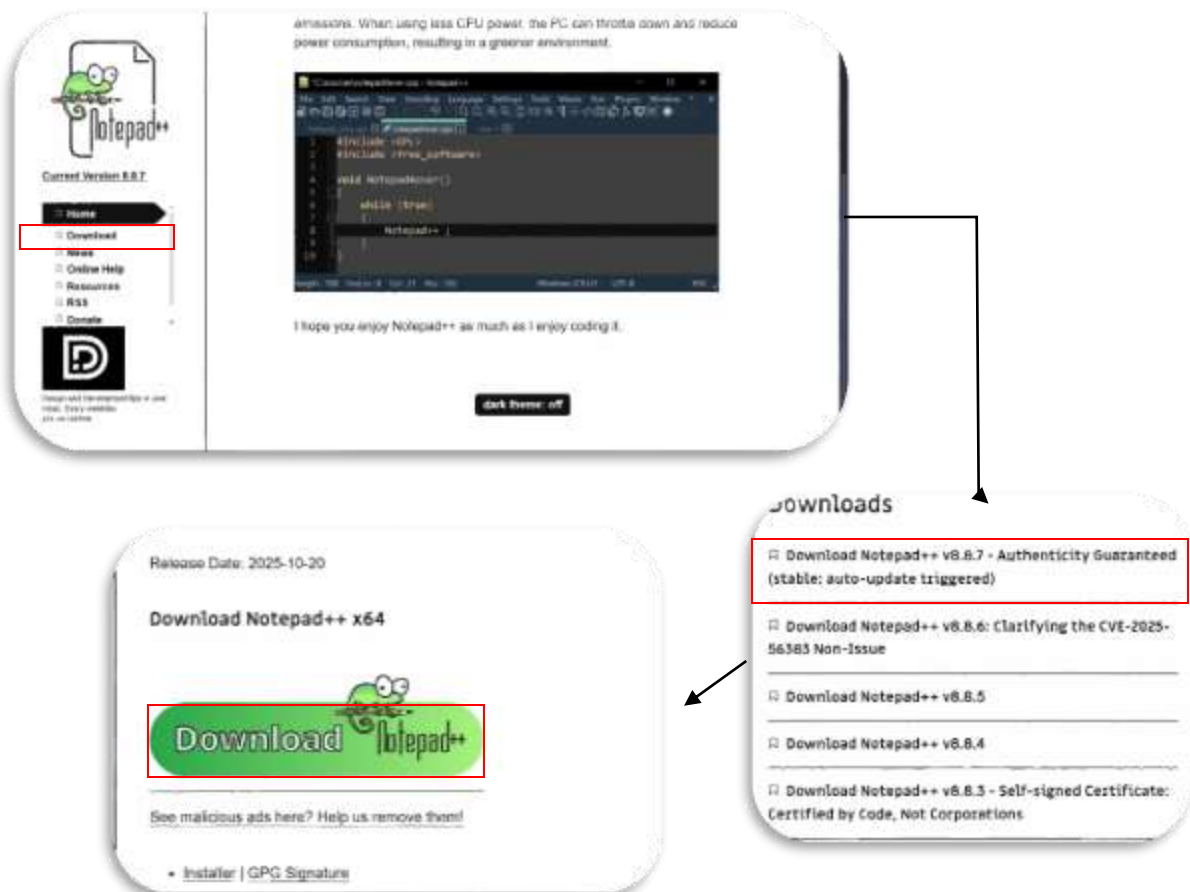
emissions. When using less CPU power, the PC can throttle down and reduce power consumption, resulting in a greener environment.

Notepad++

Current Version 8.8.7

Home
Download
News
Online Help
Resources
RSS
Donate

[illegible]

#include <GPL>
#include <free_software>

void NotepadMotor()
{
while (true)
{
Notepad++ ;
}
}

I hope you enjoy Notepad++ as much as I enjoy coding it.

dark theme: off

Downloads

Download Notepad++ v8.8.7 - Authenticity Guaranteed (stable: auto-update triggered)

Download Notepad++ v8.8.6: Clarifying the CVE-2025-56383 Non-Issue

Download Notepad++ v8.8.5

Download Notepad++ v8.8.4

Download Notepad++ v8.8.3 - Self-signed Certificate: Certified by Code, Not Corporations

Release Date: 2025-10-20

Download Notepad++ x64

Download Notepad++

See malicious ads here? Help us remove them!

• Installer | GPG Signature